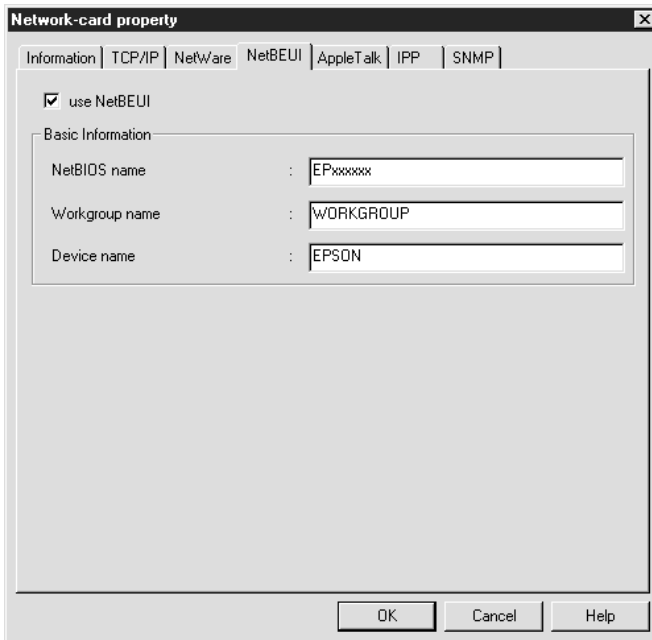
Network-card property

Information | TCP/IP | NetWare | NetBEUI | AppleTalk | IPP | SNMP

☑ use NetBEUI

Basic Information

NetBIOS name : EPxxxxxx

Workgroup name : WORKGROUP

Device name : EPSON

OK Cancel Help